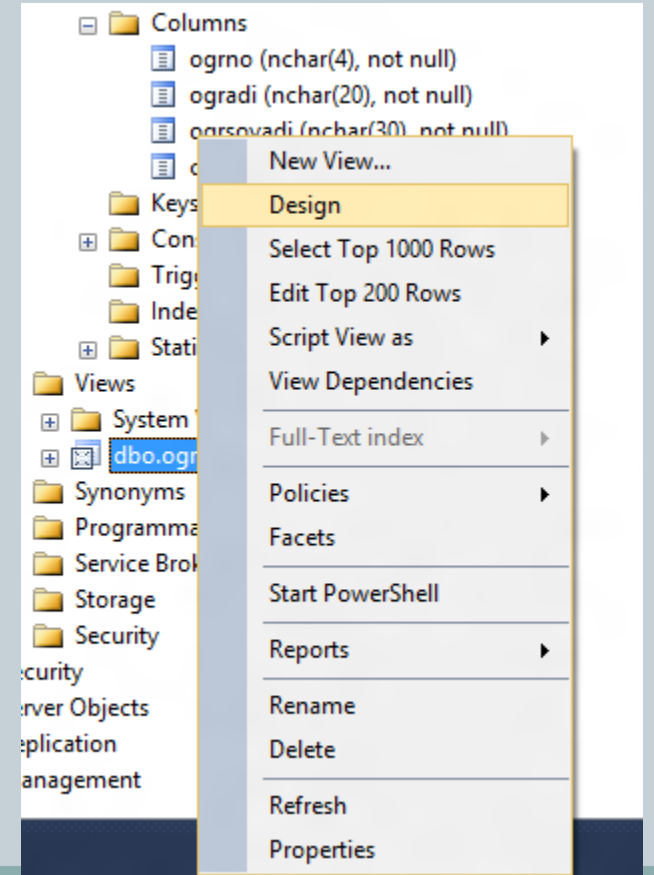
Columns
ogrno (nchar(4), not null)
ogradi (nchar(20), not null)
ogrsoyadi (nchar(30), not null)
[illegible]
Keys
Cons
Trigg
Inde
Stati
Views
System V
dbo.ogr
Synonyms
Programma
Service Brok
Storage
Security
curity
rver Objects
eplication
anagement

New View...
Design
Select Top 1000 Rows
Edit Top 200 Rows
Script View as
View Dependencies
Full-Text index
Policies
Facets
Start PowerShell
Reports
Rename
Delete
Refresh
Properties